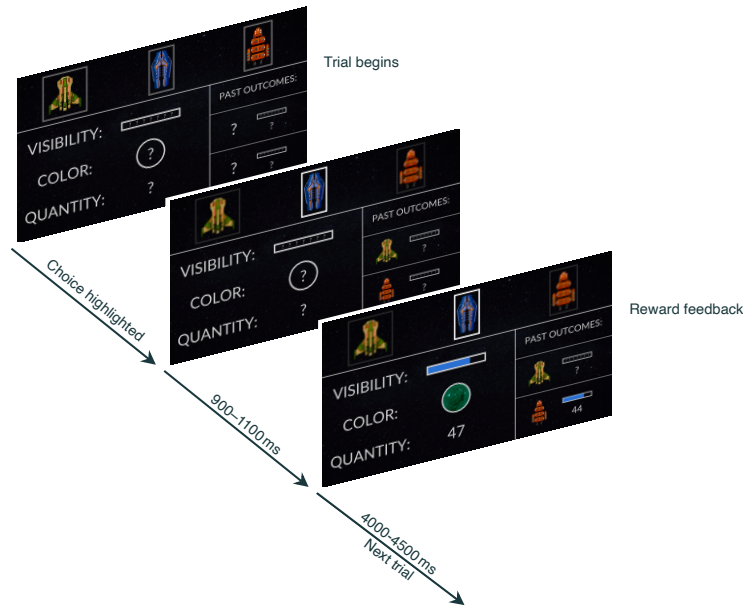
Trial begins

PAST OUTCOMES:

VISIBILITY:

?

?

COLOR:

?

?

?

QUANTITY:

?

PAST OUTCOMES:

VISIBILITY:

?

COLOR:

?

?

QUANTITY:

?

Choice highlighted

Reward feedback

PAST OUTCOMES:

VISIBILITY:

?

COLOR:

44

QUANTITY:

47

900–1100 ms

4000–4500 ms
Next trial